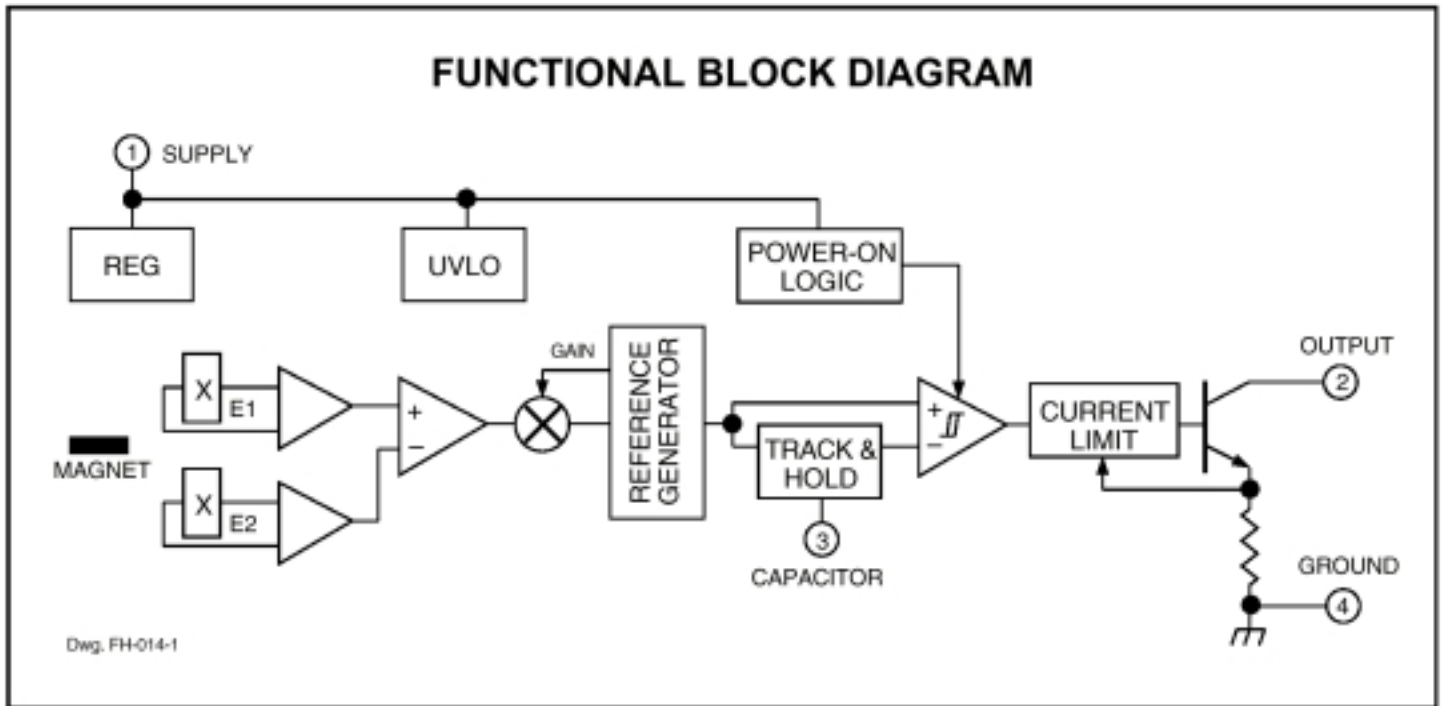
FUNCTIONAL BLOCK DIAGRAM

1 SUPPLY

REG

UVLO

POWER-ON LOGIC

GAIN

REFERENCE GENERATOR

X

E1

X

E2

MAGNET

+

−

TRACK & HOLD

+

−

CURRENT LIMIT

OUTPUT

2

3

CAPACITOR

GROUND

4

Dwg. FH-014-1